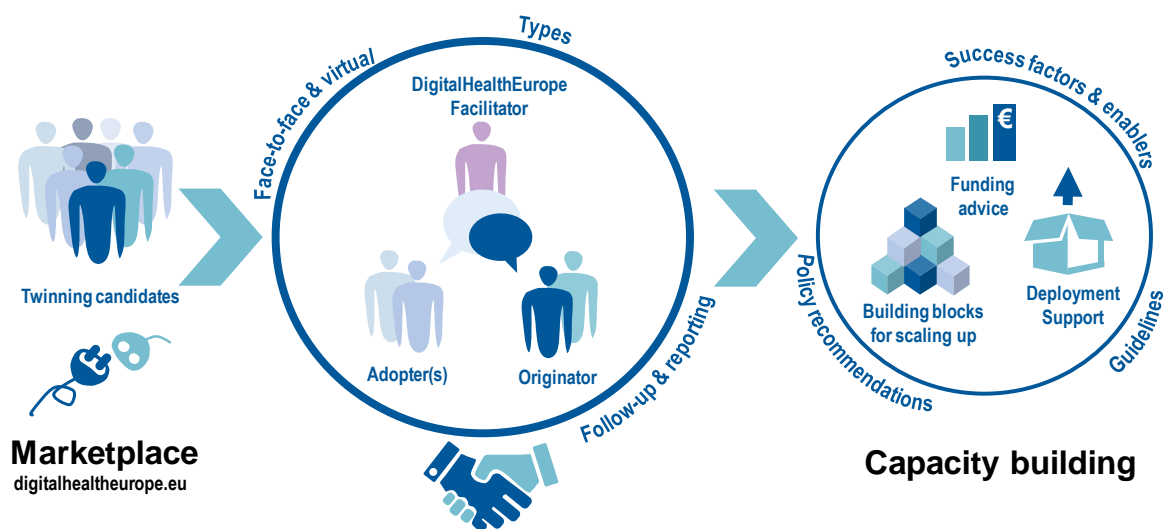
Twinning candidates

Marketplace
digitalhealtheurope.eu

Types
Face-to-face & virtual
DigitalHealthEurope Facilitator
Adopter(s)
Originator
Follow-up & reporting

Success factors & enablers
Funding advice
€
Building blocks for scaling up
Deployment Support
Policy recommendations
Guidelines

Capacity building